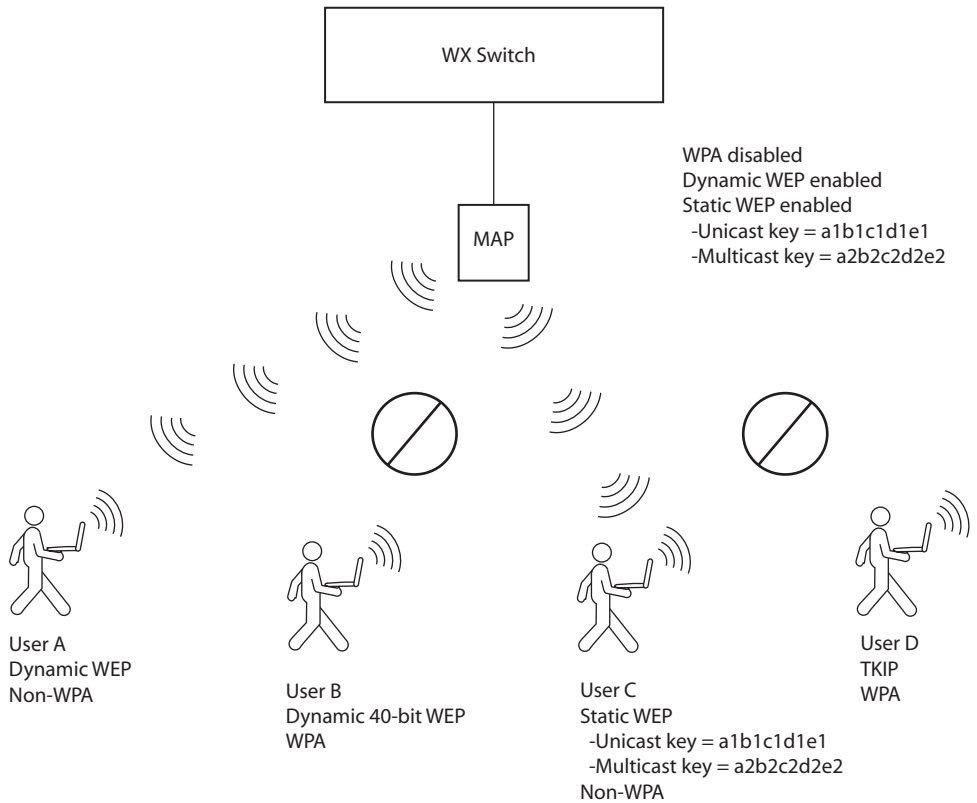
WX Switch

WPA disabled
Dynamic WEP enabled
Static WEP enabled
-Unicast key = a1b1c1d1e1
-Multicast key = a2b2c2d2e2

MAP

User A
Dynamic WEP
Non-WPA

User B
Dynamic 40-bit WEP
WPA

User C
Static WEP
-Unicast key = a1b1c1d1e1
-Multicast key = a2b2c2d2e2
Non-WPA

User D
TKIP
WPA